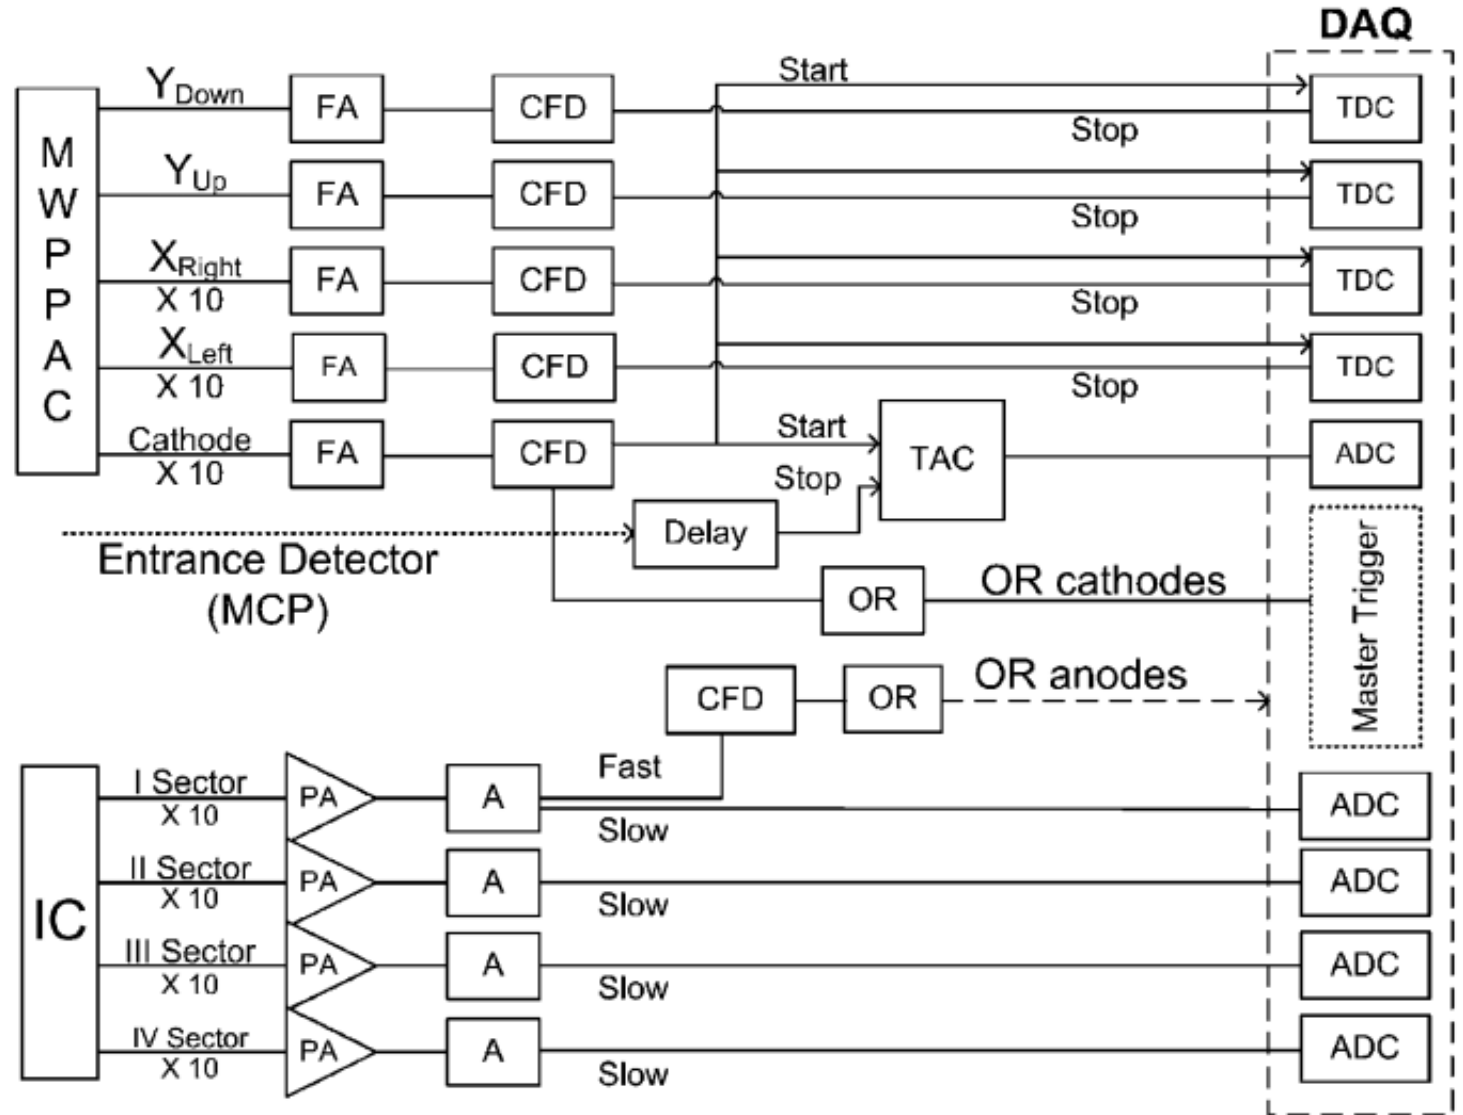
DAQ

MWPPAC

$Y_{Down}$ FA CFD Start TDC Stop

$Y_{Up}$ FA CFD TDC Stop

$X_{Right}$ X 10 FA CFD TDC Stop

$X_{Left}$ X 10 FA CFD TDC Stop

Cathode X 10 FA CFD Start TAC ADC Stop

Delay

Entrance Detector (MCP)

OR OR cathodes

Master Trigger

CFD OR OR anodes

IC

I Sector X 10 PA A Fast Slow ADC

II Sector X 10 PA A Slow ADC

III Sector X 10 PA A Slow ADC

IV Sector X 10 PA A Slow ADC